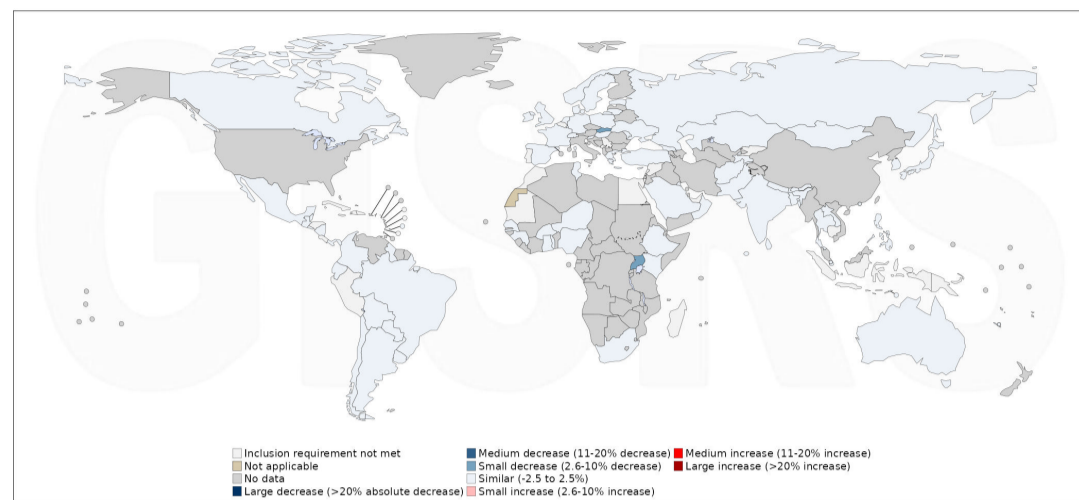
GISRS

Inclusion requirement not met
Not applicable
No data
Large decrease (>20% absolute decrease)
Medium decrease (11-20% decrease)
Small decrease (2.6-10% decrease)
Similar (-2.5 to 2.5%)
Small increase (2.6-10% increase)
Medium increase (11-20% increase)
Large increase (>20% increase)